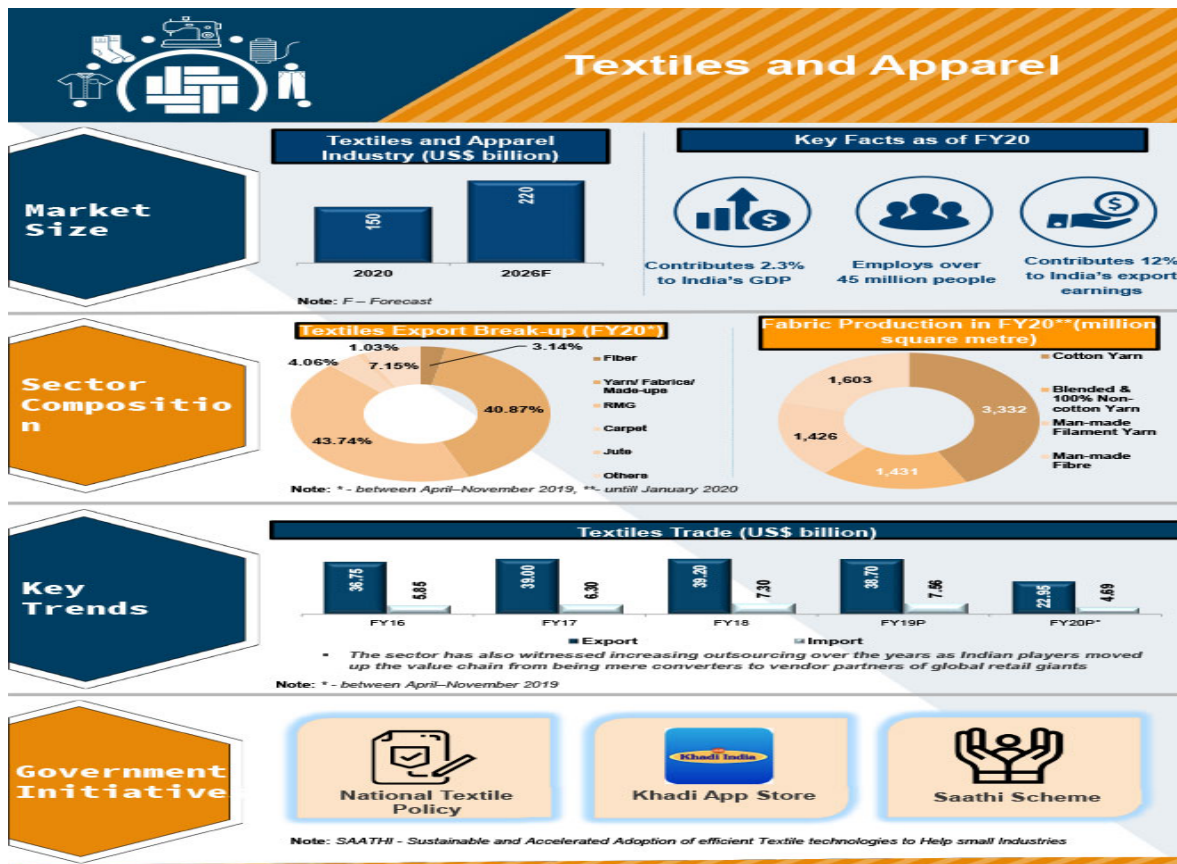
Textiles and Apparel

Market Size

Textiles and Apparel Industry (US$ billion)

150
220
2020
2026F

Note: F – Forecast

Key Facts as of FY20

Contributes 2.3% to India's GDP

Employs over 45 million people

Contributes 12% to India's export earnings

Sector Composition

Textiles Export Break-up (FY20*)

1.03%
3.14%
4.06%
7.15%
40.87%
43.74%

Fiber
Yarn/ Fabrice/ Made-ups
RMG
Carpet
Jute
Others

Note: * - between April–November 2019, ** - untill January 2020

Fabric Production in FY20**(million square metre)

1,603
3,332
1,426
1,431

Cotton Yarn
Blended & 100% Non-cotton Yarn
Man-made Filament Yarn
Man-made Fibre

Key Trends

Textiles Trade (US$ billion)

| | FY16 | FY17 | FY18 | FY19P | FY20P* |
|---|---|---|---|---|---|
| Export | 36.75 | 39.00 | 39.20 | 38.70 | 22.95 |
| Import | 5.85 | 6.30 | 7.30 | 7.56 | 4.69 |

▪ The sector has also witnessed increasing outsourcing over the years as Indian players moved up the value chain from being mere converters to vendor partners of global retail giants

Note: * - between April–November 2019

Government Initiative

National Textile Policy

Khadi India
Khadi App Store

Saathi Scheme

Note: SAATHI - Sustainable and Accelerated Adoption of efficient Textile technologies to Help small Industries